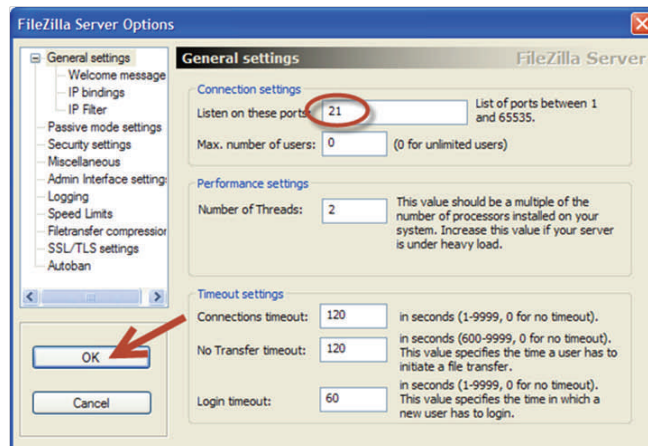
FileZilla Server Options

General settings
Welcome message
IP bindings
IP Filter
Passive mode settings
Security settings
Miscellaneous
Admin Interface settings
Logging
Speed Limits
Filetransfer compression
SSL/TLS settings
Autoban

OK

Cancel

General settings

FileZilla Server

Connection settings

Listen on these ports: 21

List of ports between 1 and 65535.

Max. number of users: 0

(0 for unlimited users)

Performance settings

Number of Threads: 2

This value should be a multiple of the number of processors installed on your system. Increase this value if your server is under heavy load.

Timeout settings

Connections timeout: 120

in seconds (1-9999, 0 for no timeout).

No Transfer timeout: 120

in seconds (600-9999, 0 for no timeout). This value specifies the time a user has to initiate a file transfer.

Login timeout: 60

in seconds (1-9999, 0 for no timeout). This value specifies the time in which a new user has to login.